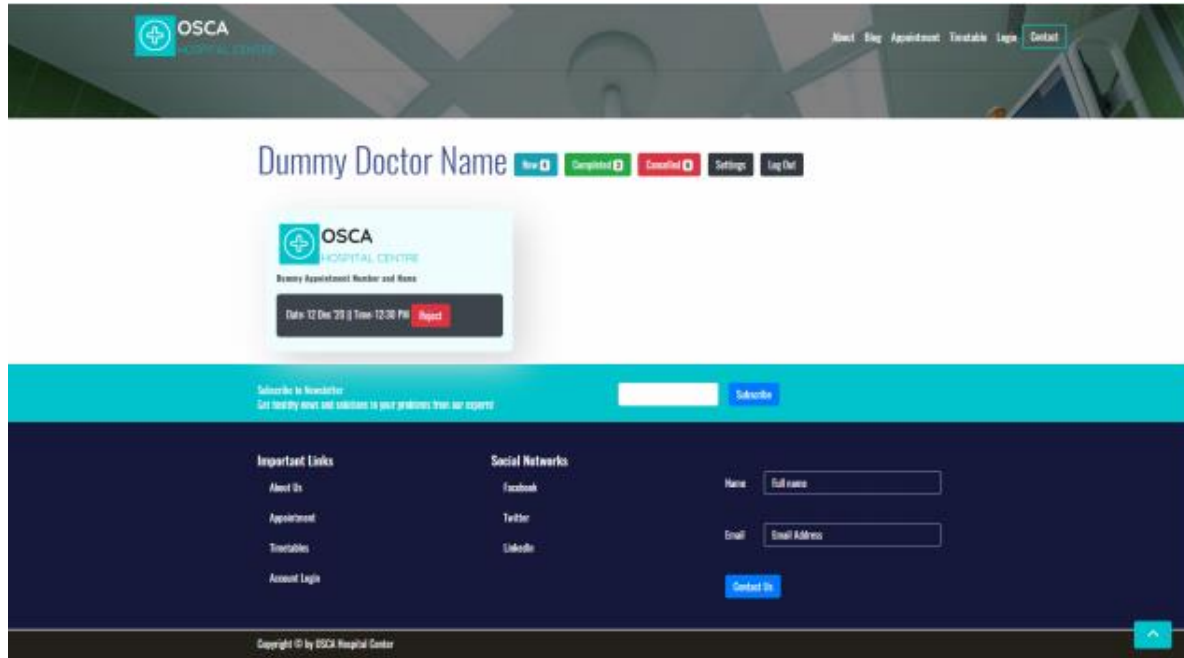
OSCA
HOSPITAL CENTRE

About Blog Appointment Timetable Login Contact

Dummy Doctor Name New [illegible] Completed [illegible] Cancelled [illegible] Settings Log Out

OSCA
HOSPITAL CENTRE

Dummy Appointment Number and Name

Date: 12 Dec '20 || Time: 12:30 PM Reject

Subscribe to Newsletter
Get healthy news and solutions to your problems from our experts!

Subscribe

Important Links
About Us
Appointment
Timetables
Account Login

Social Networks
Facebook
Twitter
LinkedIn

Name Full name

Email Email Address

Contact Us

Copyright © by OSCA Hospital Center